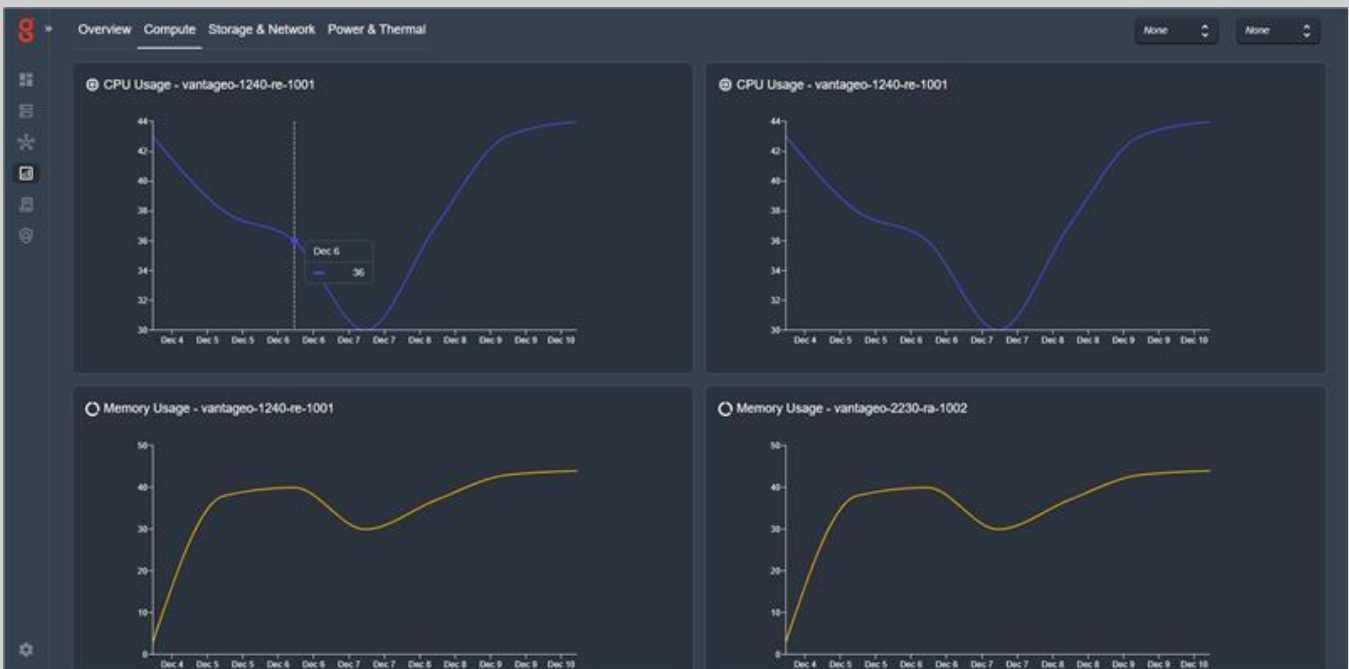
g »

Overview Compute Storage & Network Power & Thermal

None

None

CPU Usage - vantageo-1240-re-1001

44
42
40
38
36
34
32
30

Dec 4 Dec 5 Dec 5 Dec 6 Dec 6 Dec 7 Dec 7 Dec 8 Dec 8 Dec 9 Dec 9 Dec 10

Dec 6
36

CPU Usage - vantageo-1240-re-1001

44
42
40
38
36
34
32
30

Dec 4 Dec 5 Dec 5 Dec 6 Dec 6 Dec 7 Dec 7 Dec 8 Dec 8 Dec 9 Dec 9 Dec 10

Memory Usage - vantageo-1240-re-1001

50
40
30
20
10
0

Dec 4 Dec 5 Dec 5 Dec 6 Dec 6 Dec 7 Dec 7 Dec 8 Dec 8 Dec 9 Dec 9 Dec 10

Memory Usage - vantageo-2230-ra-1002

50
40
30
20
10
0

Dec 4 Dec 5 Dec 5 Dec 6 Dec 6 Dec 7 Dec 7 Dec 8 Dec 8 Dec 9 Dec 9 Dec 10